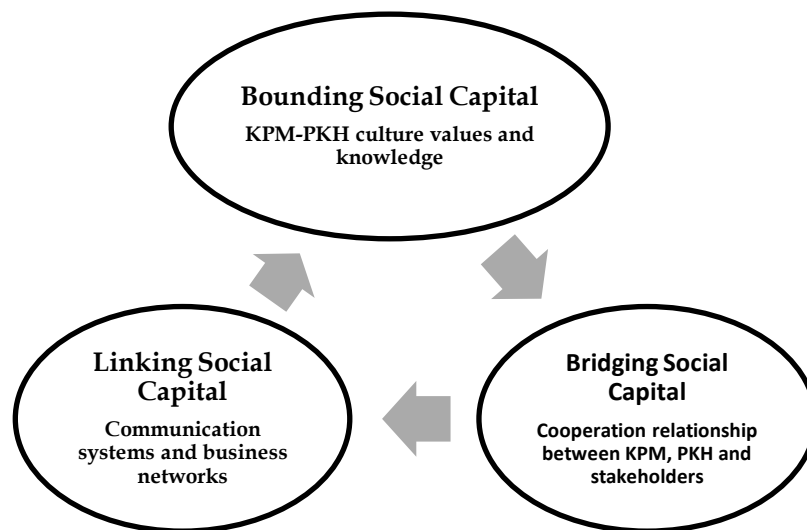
Bounding Social Capital

KPM-PKH culture values and knowledge

Bridging Social Capital

Cooperation relationship between KPM, PKH and stakeholders

Linking Social Capital

Communication systems and business networks